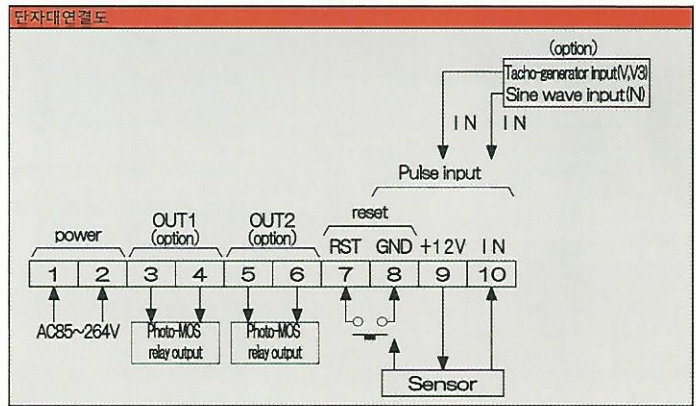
단자대연결도

(option)
Tacho-generator input(V,V3)
Sine wave input(N)

IN IN

Pulse input

power

OUT1 (option)

OUT2 (option)

reset

RST GND +12V IN

| 1 | 2 | 3 | 4 | 5 | 6 | 7 | 8 | 9 | 10 |
|---|---|---|---|---|---|---|---|---|---|

AC85~264V

Photo-MOS relay output

Photo-MOS relay output

Sensor